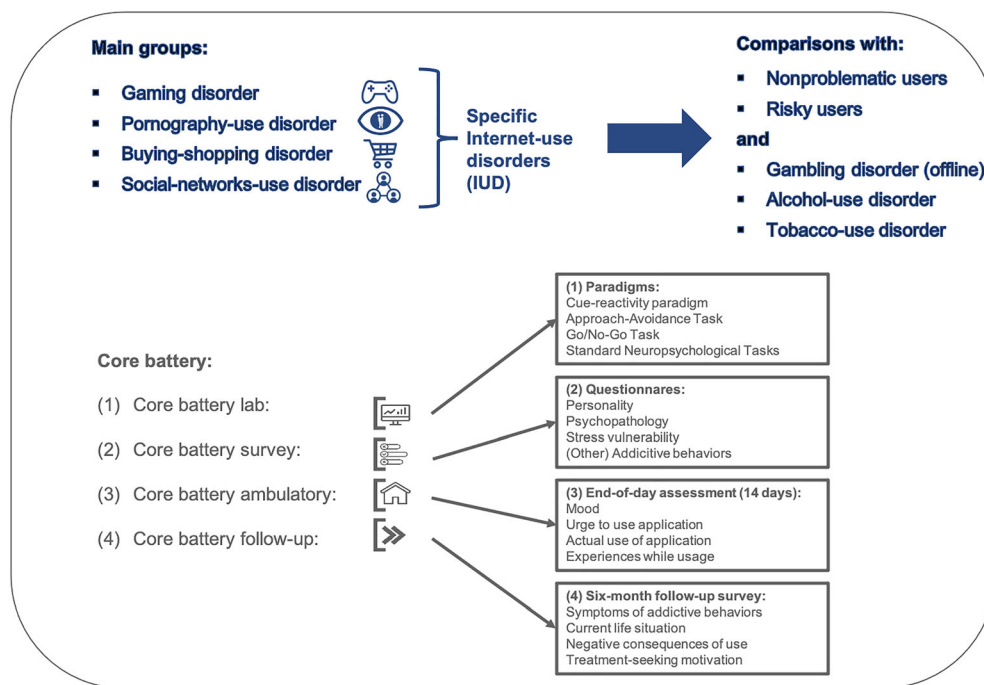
Main groups:

- Gaming disorder
- Pornography-use disorder
- Buying-shopping disorder
- Social-networks-use disorder

Specific Internet-use disorders (IUD)

Comparisons with:

- Nonproblematic users
- Risky users

and

- Gambling disorder (offline)
- Alcohol-use disorder
- Tobacco-use disorder

Core battery:

(1) Core battery lab:

(2) Core battery survey:

(3) Core battery ambulatory:

(4) Core battery follow-up:

(1) Paradigms:
Cue-reactivity paradigm
Approach-Avoidance Task
Go/No-Go Task
Standard Neuropsychological Tasks

(2) Questionnares:
Personality
Psychopathology
Stress vulnerability
(Other) Addicitive behaviors

(3) End-of-day assessment (14 days):
Mood
Urge to use application
Actual use of application
Experiences while usage

(4) Six-month follow-up survey:
Symptoms of addictive behaviors
Current life situation
Negative consequences of use
Treatment-seeking motivation